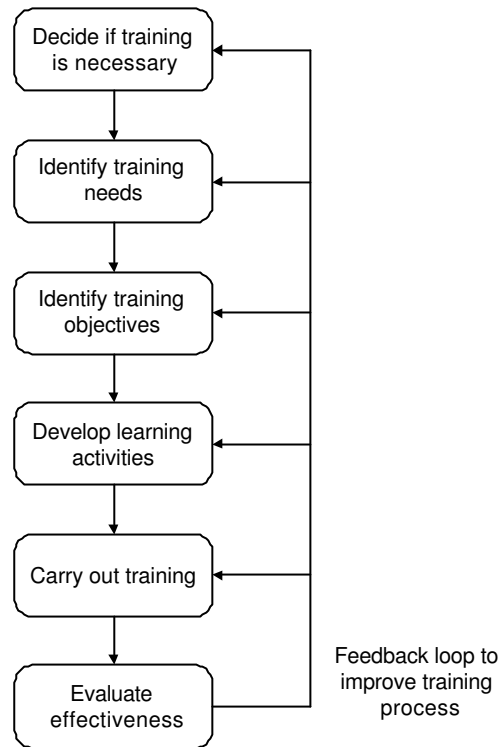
Decide if training is necessary

Identify training needs

Identify training objectives

Develop learning activities

Carry out training

Evaluate effectiveness

Feedback loop to improve training process